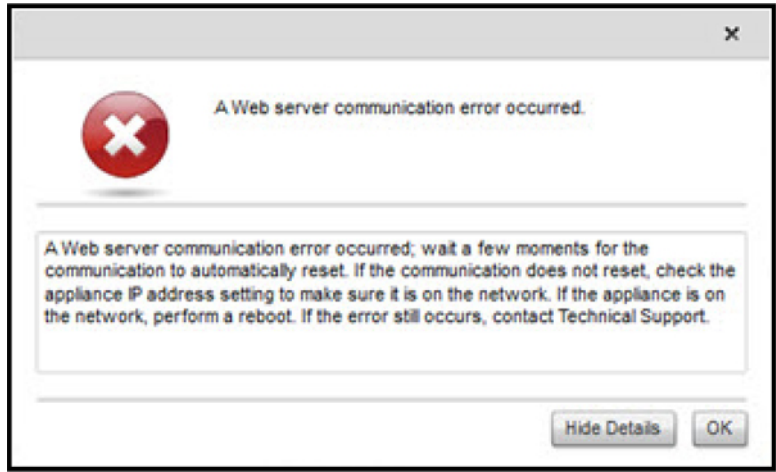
A Web server communication error occurred.

A Web server communication error occurred; wait a few moments for the communication to automatically reset. If the communication does not reset, check the appliance IP address setting to make sure it is on the network. If the appliance is on the network, perform a reboot. If the error still occurs, contact Technical Support.

Hide Details

OK